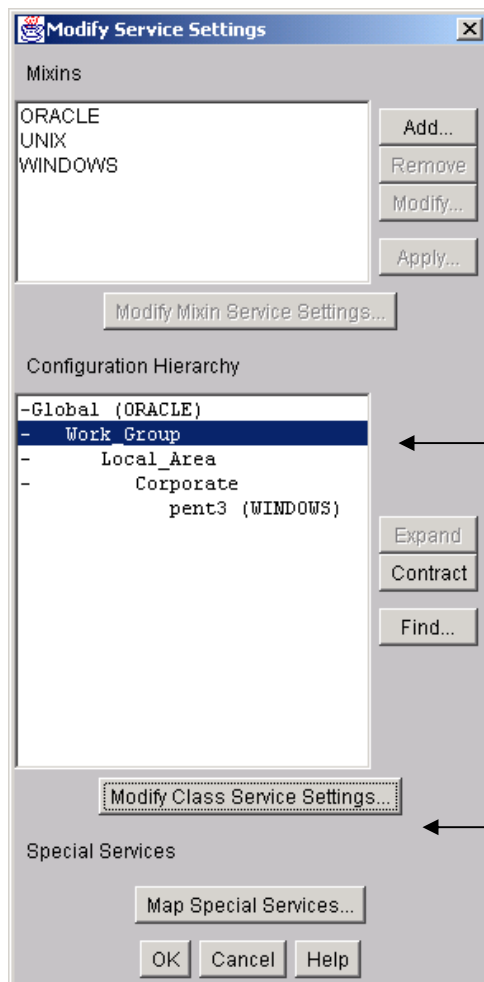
Modify Service Settings

Mixins

ORACLE
UNIX
WINDOWS

Add...
Remove
Modify...
Apply...

Modify Mixin Service Settings...

Configuration Hierarchy

-Global (ORACLE)
- Work_Group
- Local_Area
- Corporate
pent3 (WINDOWS)

Expand
Contract
Find...

Modify Class Service Settings...

Special Services

Map Special Services...

OK
Cancel
Help